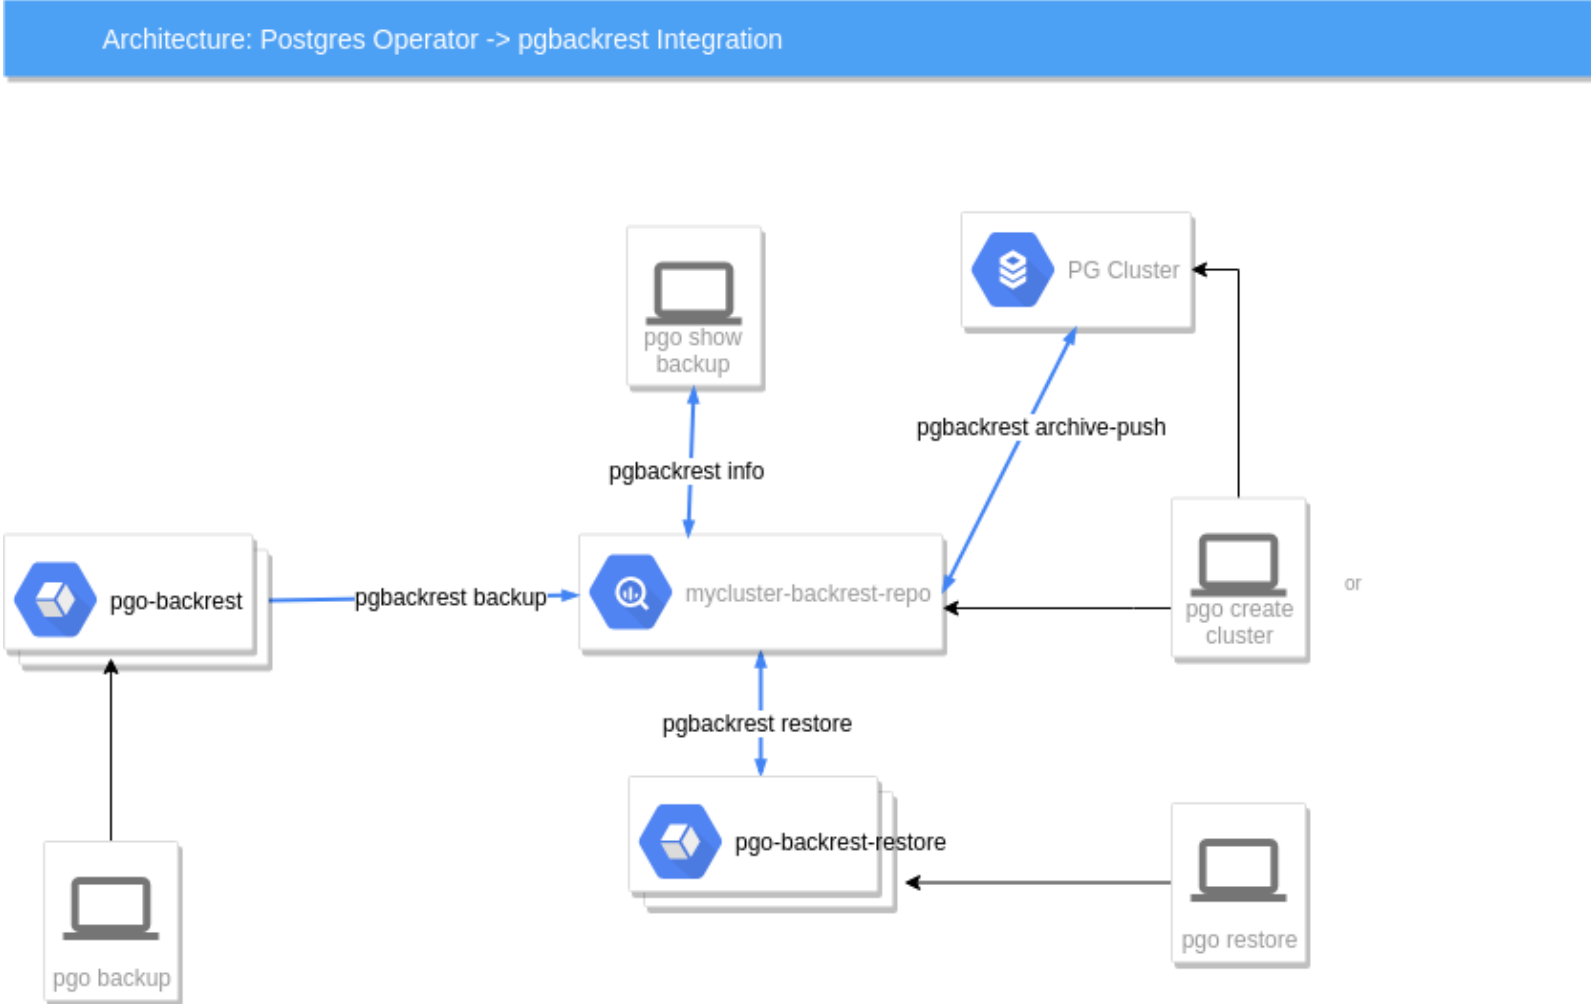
Architecture: Postgres Operator -> pgbackrest Integration

pgo show backup

PG Cluster

pgbackrest info

pgbackrest archive-push

pgo-backrest

pgbackrest backup

mycluster-backrest-repo

pgo create cluster

or

pgbackrest restore

pgo-backrest-restore

pgo restore

pgo backup